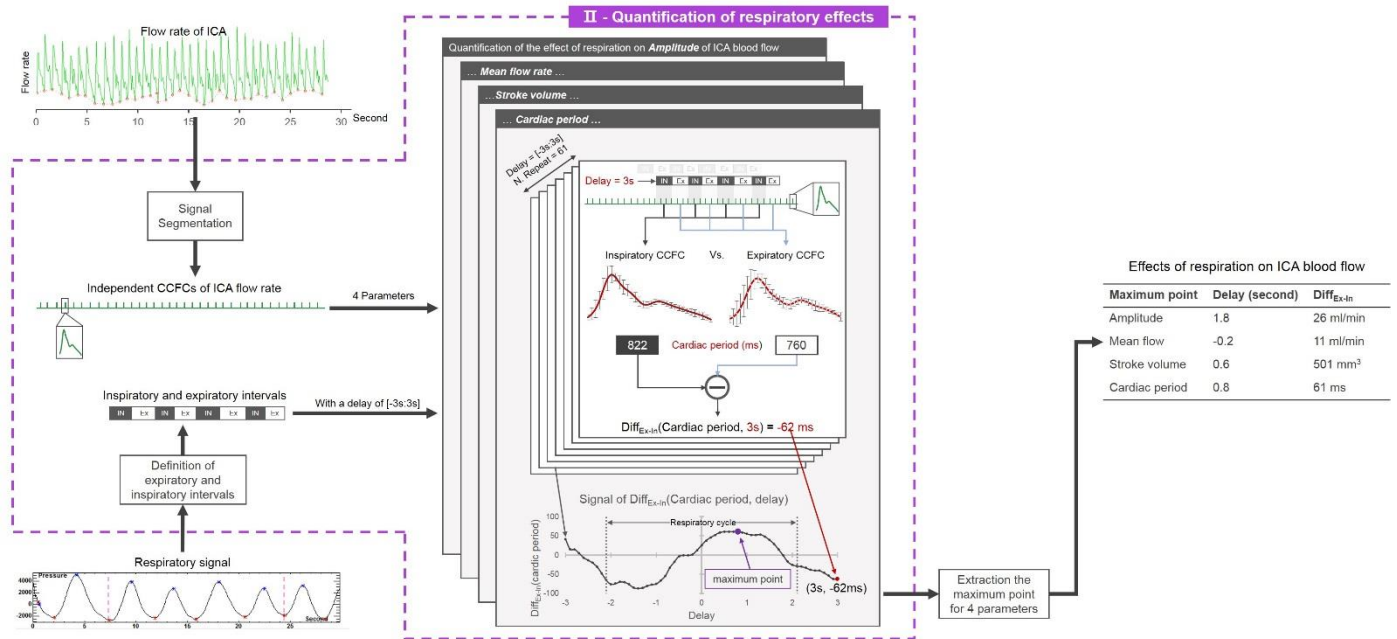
Flow rate of ICA

Flow rate

0 5 10 15 20 25 30 Second

Signal Segmentation

Independent CCFCs of ICA flow rate

4 Parameters

Inspiratory and expiratory intervals

IN Ex IN Ex IN Ex IN Ex

With a delay of [-3s:3s]

Definition of expiratory and inspiratory intervals

Respiratory signal

Pressure

4000 2000 0 -2000

Second

II - Quantification of respiratory effects

Quantification of the effect of respiration on *Amplitude* of ICA blood flow

… *Mean flow rate* …

… *Stroke volume* …

… *Cardiac period* …

Delay = [-3s:3s]
N. Repeat = 61

Delay = 3s

IN Ex IN Ex IN Ex IN Ex

Inspiratory CCFC Vs. Expiratory CCFC

822 Cardiac period (ms) 760

$\text{Diff}_{\text{Ex-In}}$(Cardiac period, 3s) = -62 ms

Signal of $\text{Diff}_{\text{Ex-In}}$(Cardiac period, delay)

$\text{Diff}_{\text{Ex-In}}$(cardic period)

100 50 0 -50 -100

Respiratory cycle

maximum point

(3s, -62ms)

-3 -2 -1 0 1 2 3

Delay

Extraction the maximum point for 4 parameters

Effects of respiration on ICA blood flow

| Maximum point | Delay (second) | $\text{Diff}_{\text{Ex-In}}$ |
|---|---|---|
| Amplitude | 1.8 | 26 ml/min |
| Mean flow | -0.2 | 11 ml/min |
| Stroke volume | 0.6 | 501 $mm^3$ |
| Cardiac period | 0.8 | 61 ms |